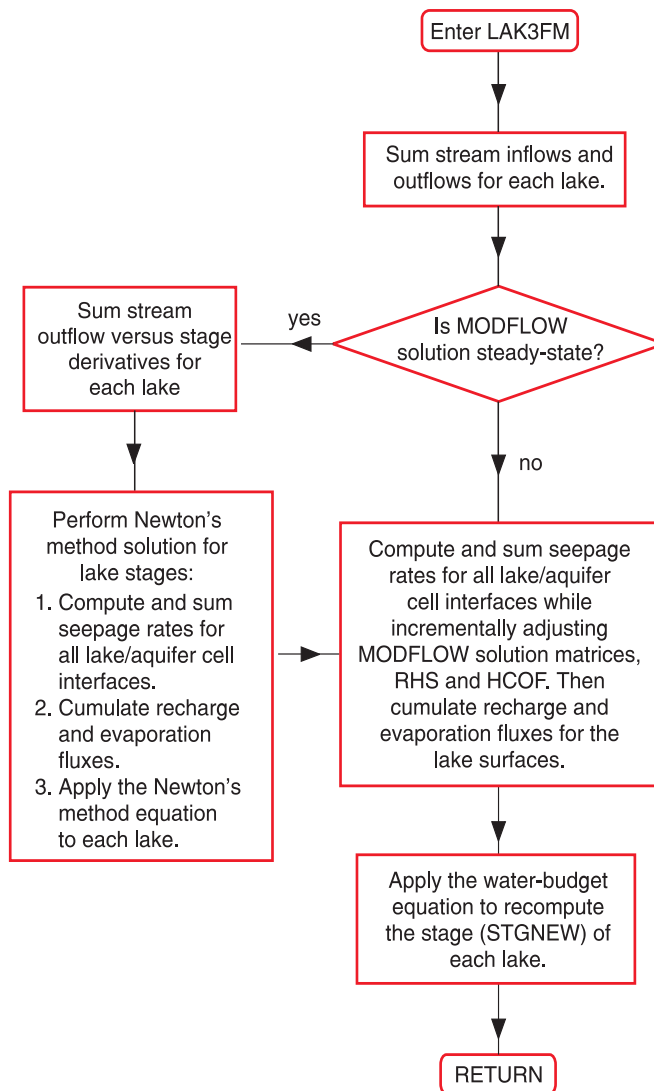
Enter LAK3FM

Sum stream inflows and outflows for each lake.

Is MODFLOW solution steady-state?

yes

Sum stream outflow versus stage derivatives for each lake

no

Perform Newton's method solution for lake stages:
1. Compute and sum seepage rates for all lake/aquifer cell interfaces.
2. Cumulate recharge and evaporation fluxes.
3. Apply the Newton's method equation to each lake.

Compute and sum seepage rates for all lake/aquifer cell interfaces while incrementally adjusting MODFLOW solution matrices, RHS and HCOF. Then cumulate recharge and evaporation fluxes for the lake surfaces.

Apply the water-budget equation to recompute the stage (STGNEW) of each lake.

RETURN